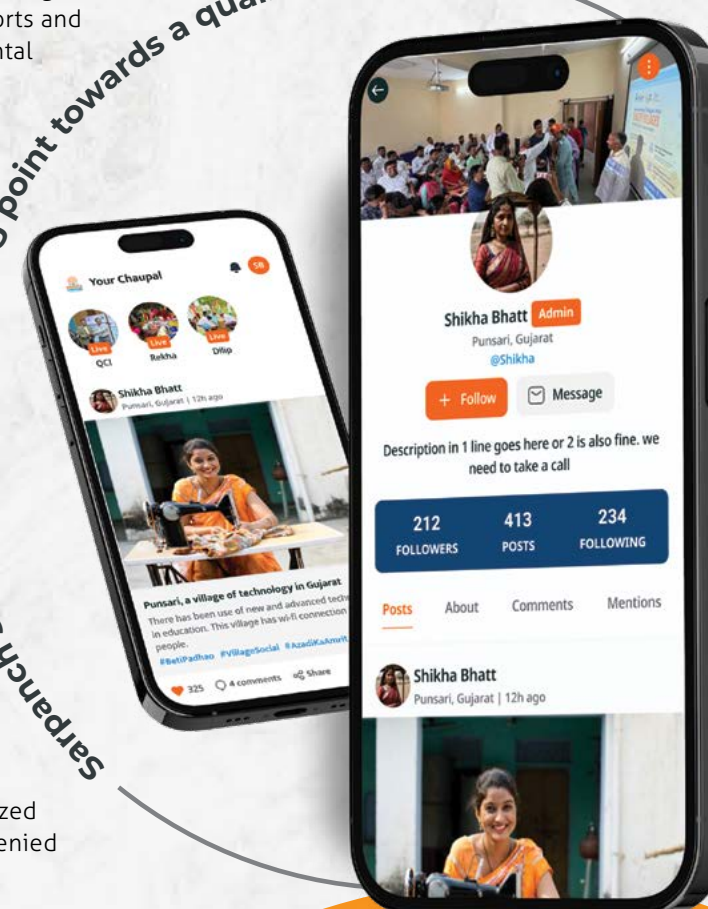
orts and
ntal

point towards a qua

Your Chaupal

SB

Live
QCI

Live
Rekha

Live
Dilip

Shikha Bhatt
Punsari, Gujarat | 12h ago

Punsari, a village of technology in Gujarat
There has been use of new and advanced tech in education. This village has wi-fi connection people.
#BetiPadhao #VillageSocial #AzadiKaAmrit

325 4 comments Share

Shikha Bhatt Admin
Punsari, Gujarat
@Shikha

+ Follow

Message

Description in 1 line goes here or 2 is also fine. we need to take a call

| 212 | 413 | 234 |
|---|---|---|
| FOLLOWERS | POSTS | FOLLOWING |

Posts About Comments Mentions

Shikha Bhatt
Punsari, Gujarat | 12h ago

Sarpanch

zed
enied